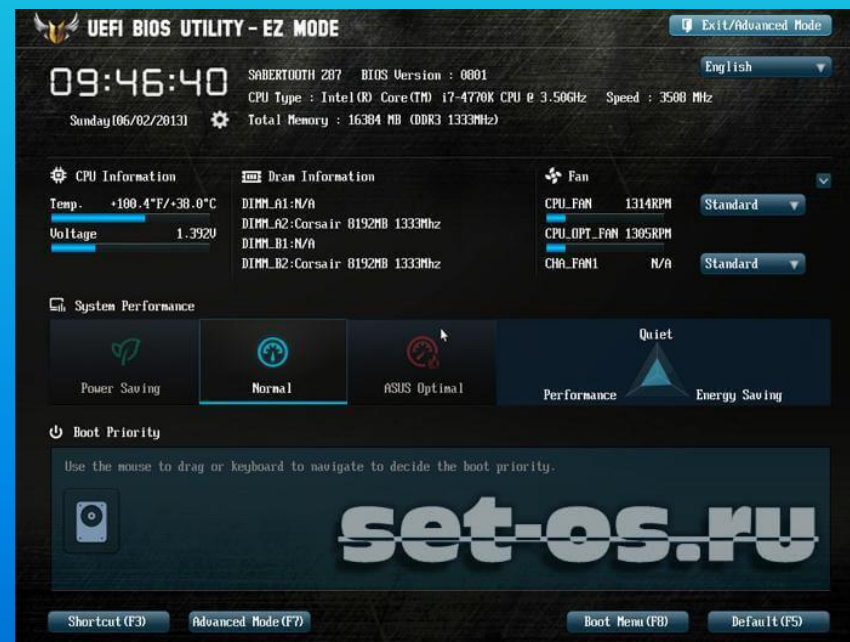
UEFI BIOS UTILITY – EZ MODE

Exit/Advanced Mode

09:46:40

Sunday[06/02/2013]

SABERTOOTH Z87 BIOS Version : 0801

CPU Type : Intel(R) Core(TM) i7-4770K CPU @ 3.50GHz Speed : 3500 MHz

Total Memory : 16384 MB (DDR3 1333MHz)

English

CPU Information

Temp. +100.4°F/+38.0°C

Voltage 1.392V

Dram Information

DIMM_A1:N/A

DIMM_A2:Corsair 8192MB 1333Mhz

DIMM_B1:N/A

DIMM_B2:Corsair 8192MB 1333Mhz

Fan

CPU_FAN 1314RPM

CPU_OPT_FAN 1305RPM

CHA_FAN1 N/A

Standard

Standard

System Performance

Power Saving

Normal

ASUS Optimal

Quiet

Performance

Energy Saving

Boot Priority

Use the mouse to drag or keyboard to navigate to decide the boot priority.

set-os.ru

Shortcut(F3)

Advanced Mode(F7)

Boot Menu(F8)

Default(F5)